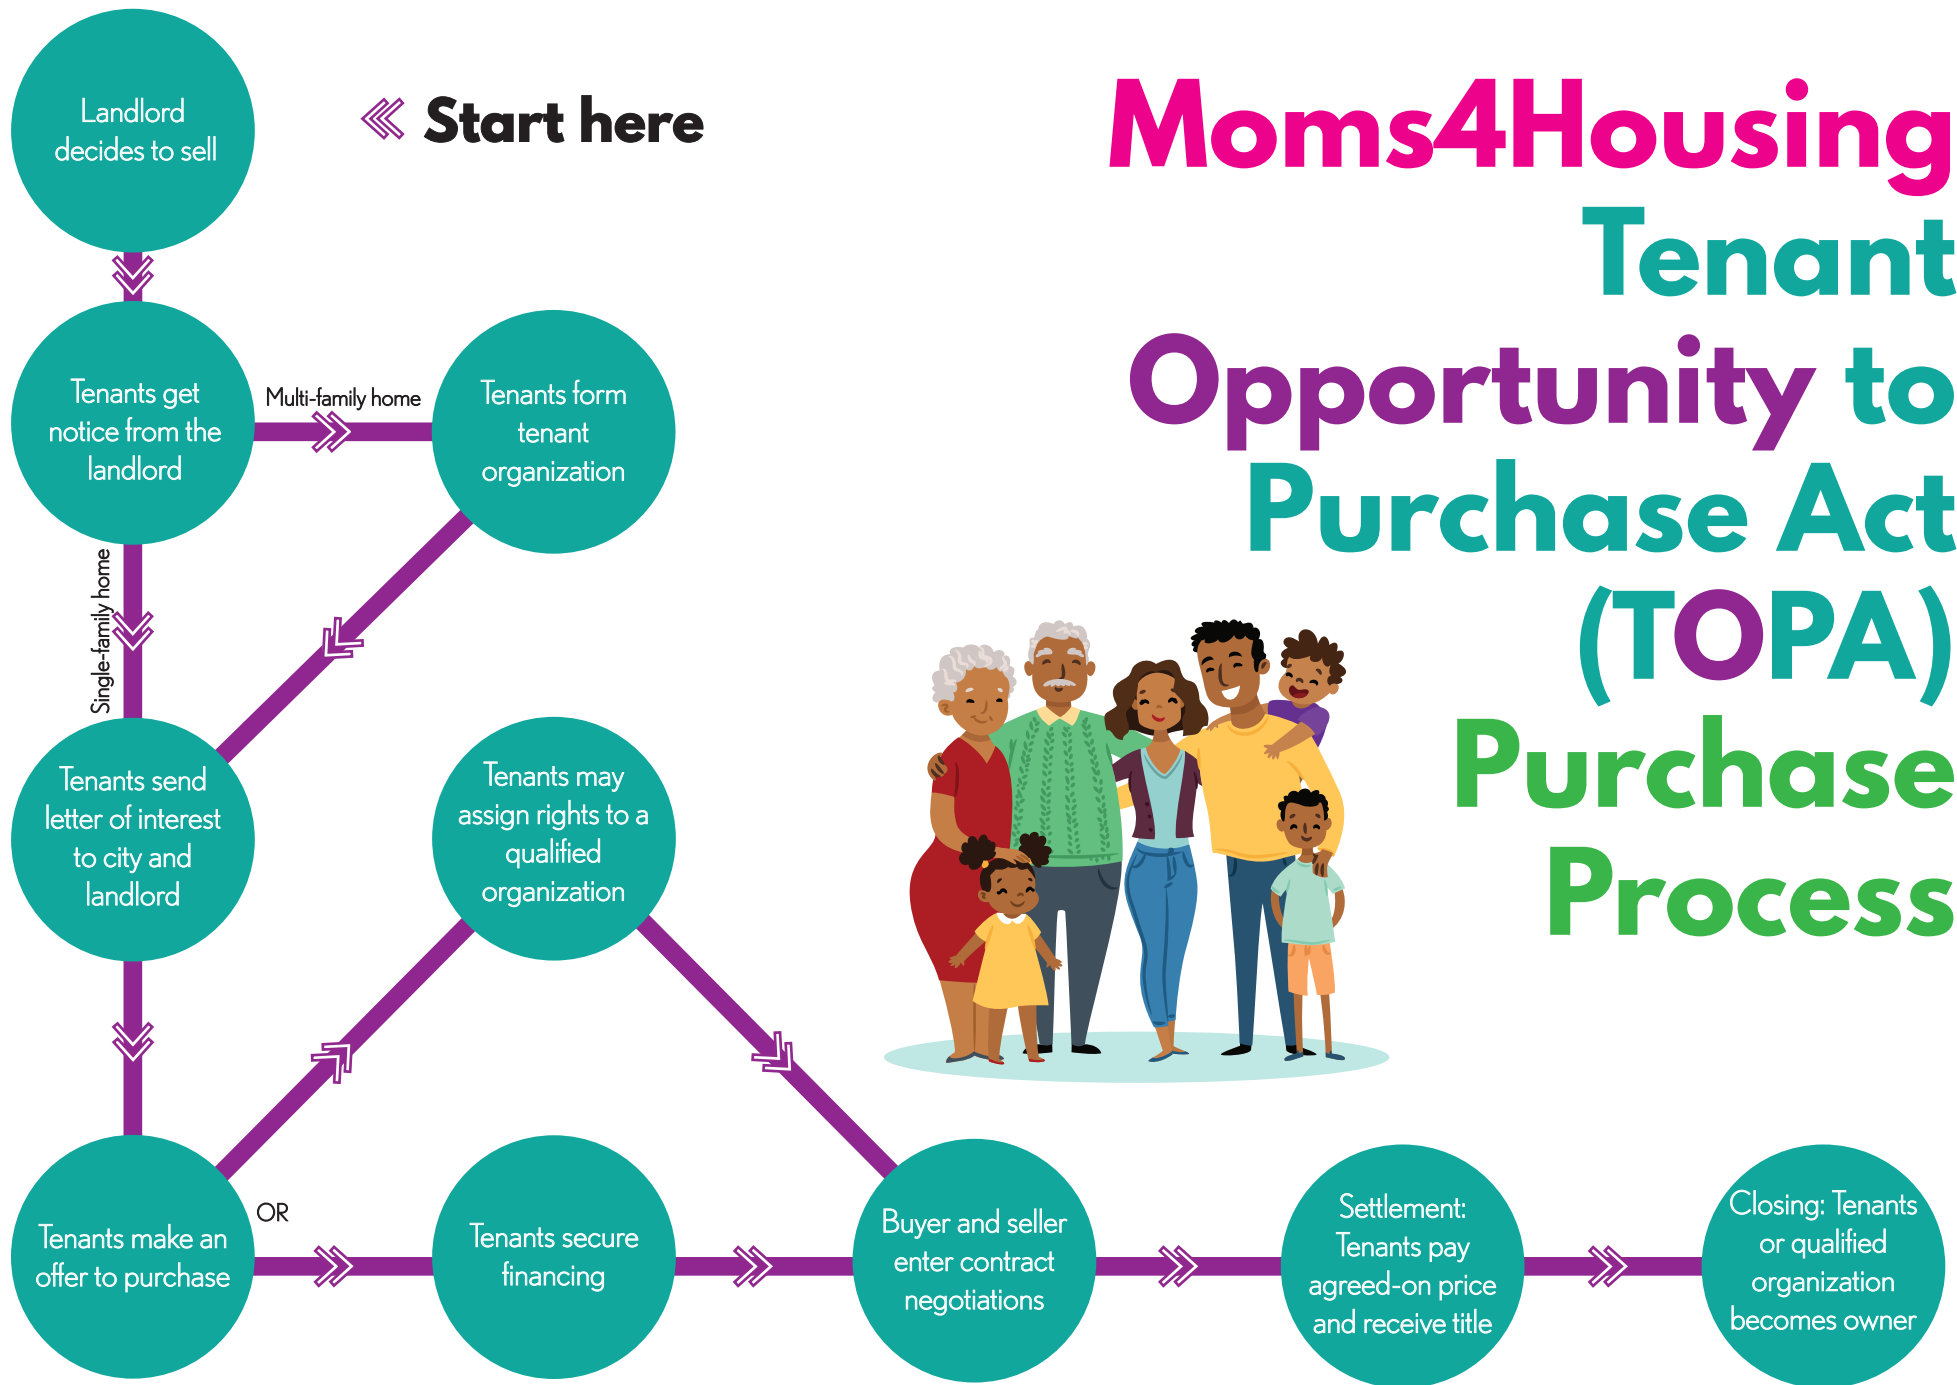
Moms4Housing
Tenant Opportunity to Purchase Act (TOPA) Purchase Process

Start here

Landlord decides to sell

Tenants get notice from the landlord

Multi-family home

Tenants form tenant organization

Single-family home

Tenants send letter of interest to city and landlord

Tenants may assign rights to a qualified organization

Tenants make an offer to purchase

OR

Tenants secure financing

Buyer and seller enter contract negotiations

Settlement: Tenants pay agreed-on price and receive title

Closing: Tenants or qualified organization becomes owner